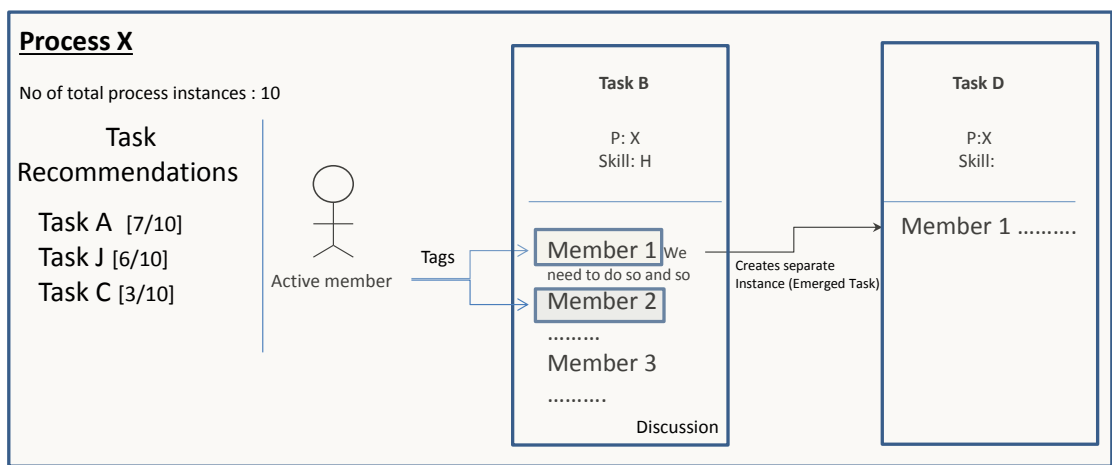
Process X

No of total process instances : 10

Task Recommendations

Task A [7/10]
Task J [6/10]
Task C [3/10]

Active member

Tags

Task B

P: X
Skill: H

Member 1 We need to do so and so

Member 2

………

Member 3

……….

Discussion

Creates separate Instance (Emerged Task)

Task D

P:X
Skill:

Member 1 ……….